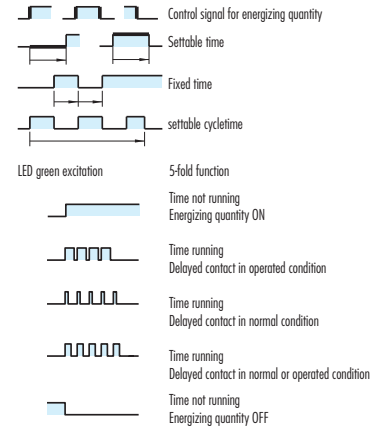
Control signal for energizing quantity

Settable time

Fixed time

settable cycletime

LED green excitation

5-fold function

Time not running
Energizing quantity ON

Time running
Delayed contact in operated condition

Time running
Delayed contact in normal condition

Time running
Delayed contact in normal or operated condition

Time not running
Energizing quantity OFF